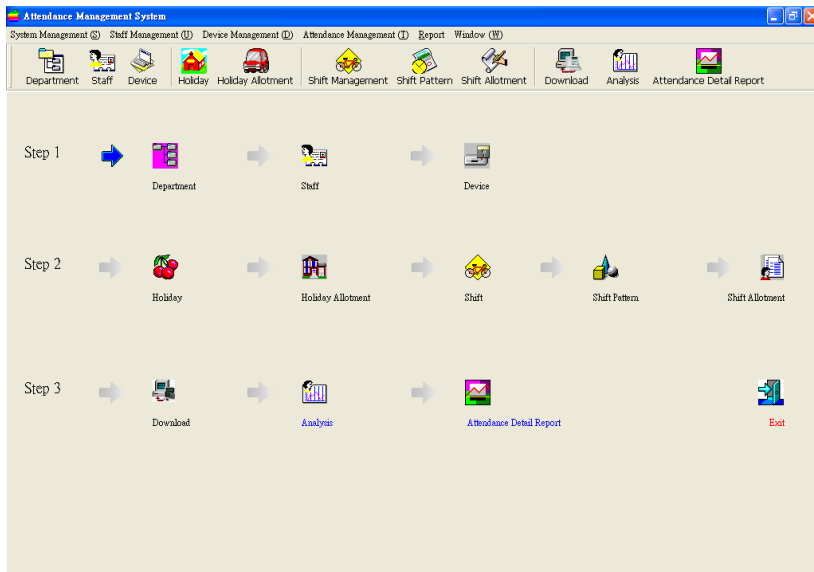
Attendance Management System

System Management (S) Staff Management (U) Device Management (D) Attendance Management (T) Report Window (W)

Department Staff Device Holiday Holiday Allotment Shift Management Shift Pattern Shift Allotment Download Analysis Attendance Detail Report

Step 1
Department
Staff
Device

Step 2
Holiday
Holiday Allotment
Shift
Shift Pattern
Shift Allotment

Step 3
Download
Analysis
Attendance Detail Report
Exit